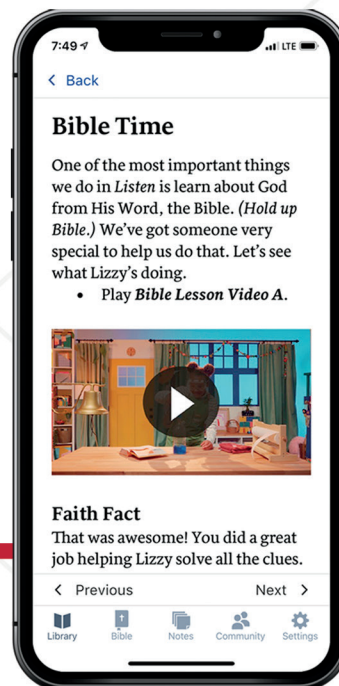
7:49 LTE

< Back

Bible Time

One of the most important things we do in Listen is learn about God from His Word, the Bible. (Hold up Bible.) We've got someone very special to help us do that. Let's see what Lizzy's doing.

• Play Bible Lesson Video A.

Faith Fact

That was awesome! You did a great job helping Lizzy solve all the clues.

< Previous

Next >

Library Bible Notes Community Settings